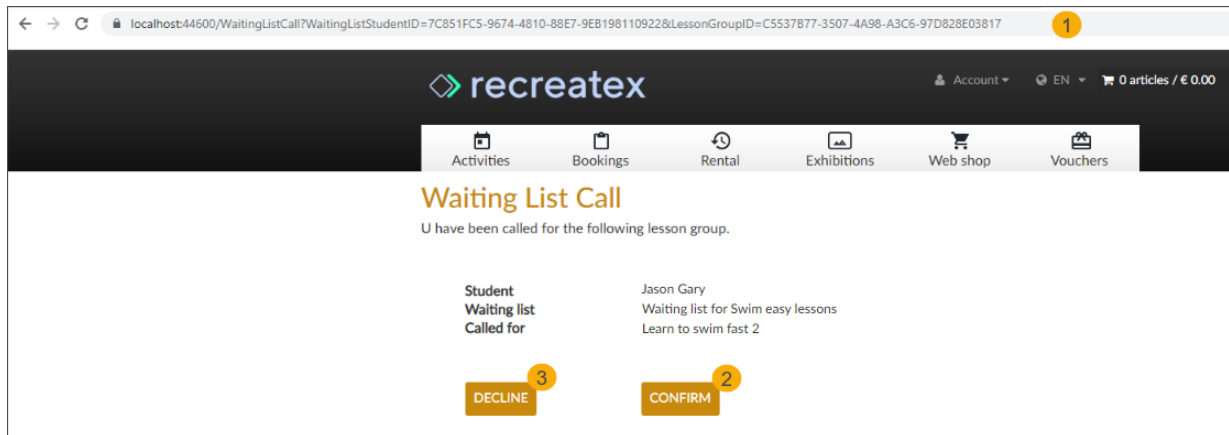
localhost:44600/WaitingListCall?WaitingListStudentID=7C851FC5-9674-4810-88E7-9EB198110922&LessonGroupID=C5537B77-3507-4A98-A3C6-97D828E03817

1

recreatex

Account EN 0 articles / € 0.00

Activities Bookings Rental Exhibitions Web shop Vouchers

Waiting List Call

U have been called for the following lesson group.

| | |
|---|---|
| Student | Jason Gary |
| Waiting list | Waiting list for Swim easy lessons |
| Called for | Learn to swim fast 2 |

3 DECLINE

2 CONFIRM